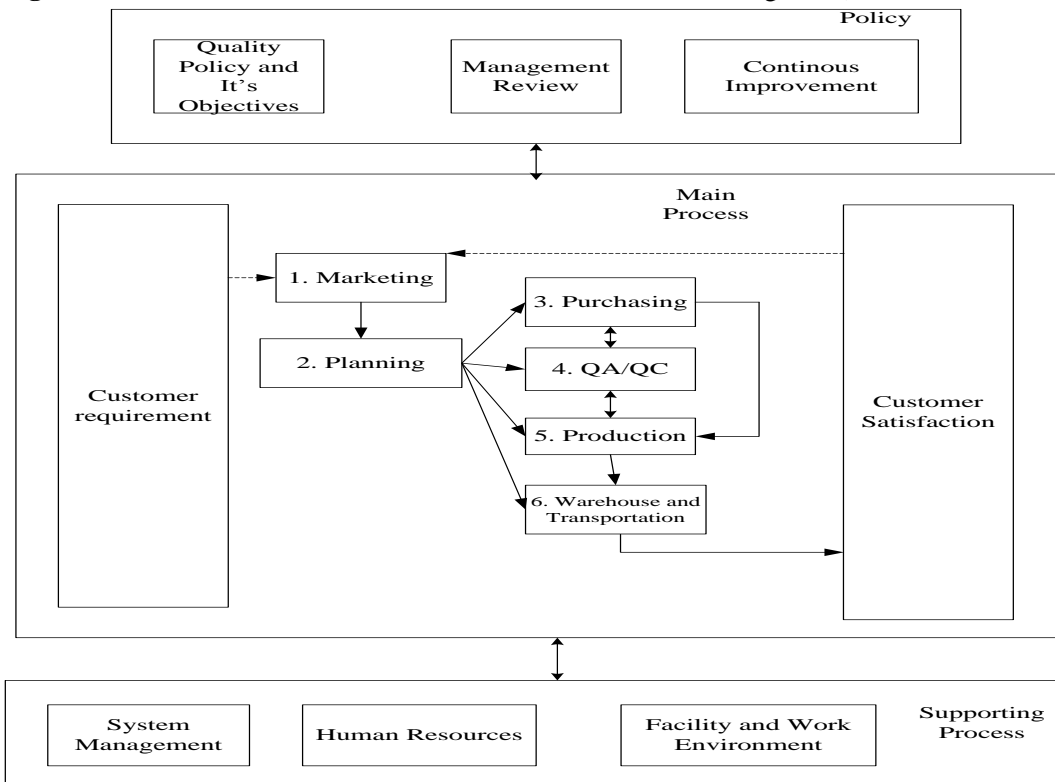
Policy

Quality Policy and It's Objectives

Management Review

Continous Improvement

Main Process

Customer requirement

1. Marketing

2. Planning

3. Purchasing

4. QA/QC

5. Production

6. Warehouse and Transportation

Customer Satisfaction

System Management

Human Resources

Facility and Work Environment

Supporting Process